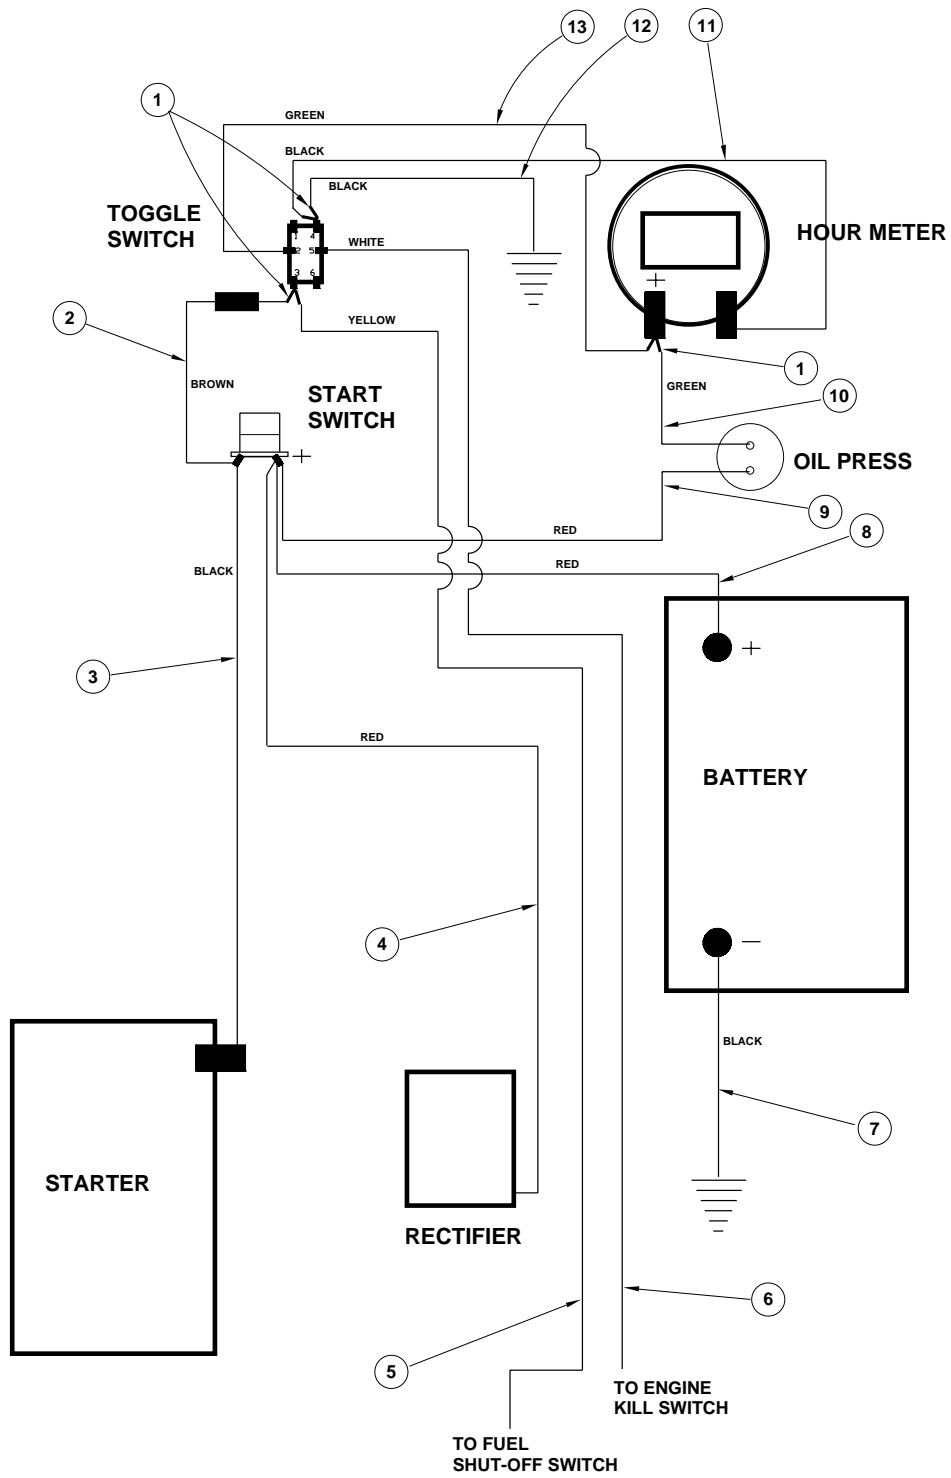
13
12
11
1
GREEN
BLACK
BLACK
TOGGLE SWITCH
1 4
2 5
3 6
WHITE
HOUR METER
+
2
YELLOW
1
BROWN
START SWITCH
GREEN
10
+
OIL PRESS
9
RED
8
BLACK
RED
+
3
RED
BATTERY
4
—
BLACK
7
STARTER
RECTIFIER
6
5
TO ENGINE KILL SWITCH
TO FUEL SHUT-OFF SWITCH